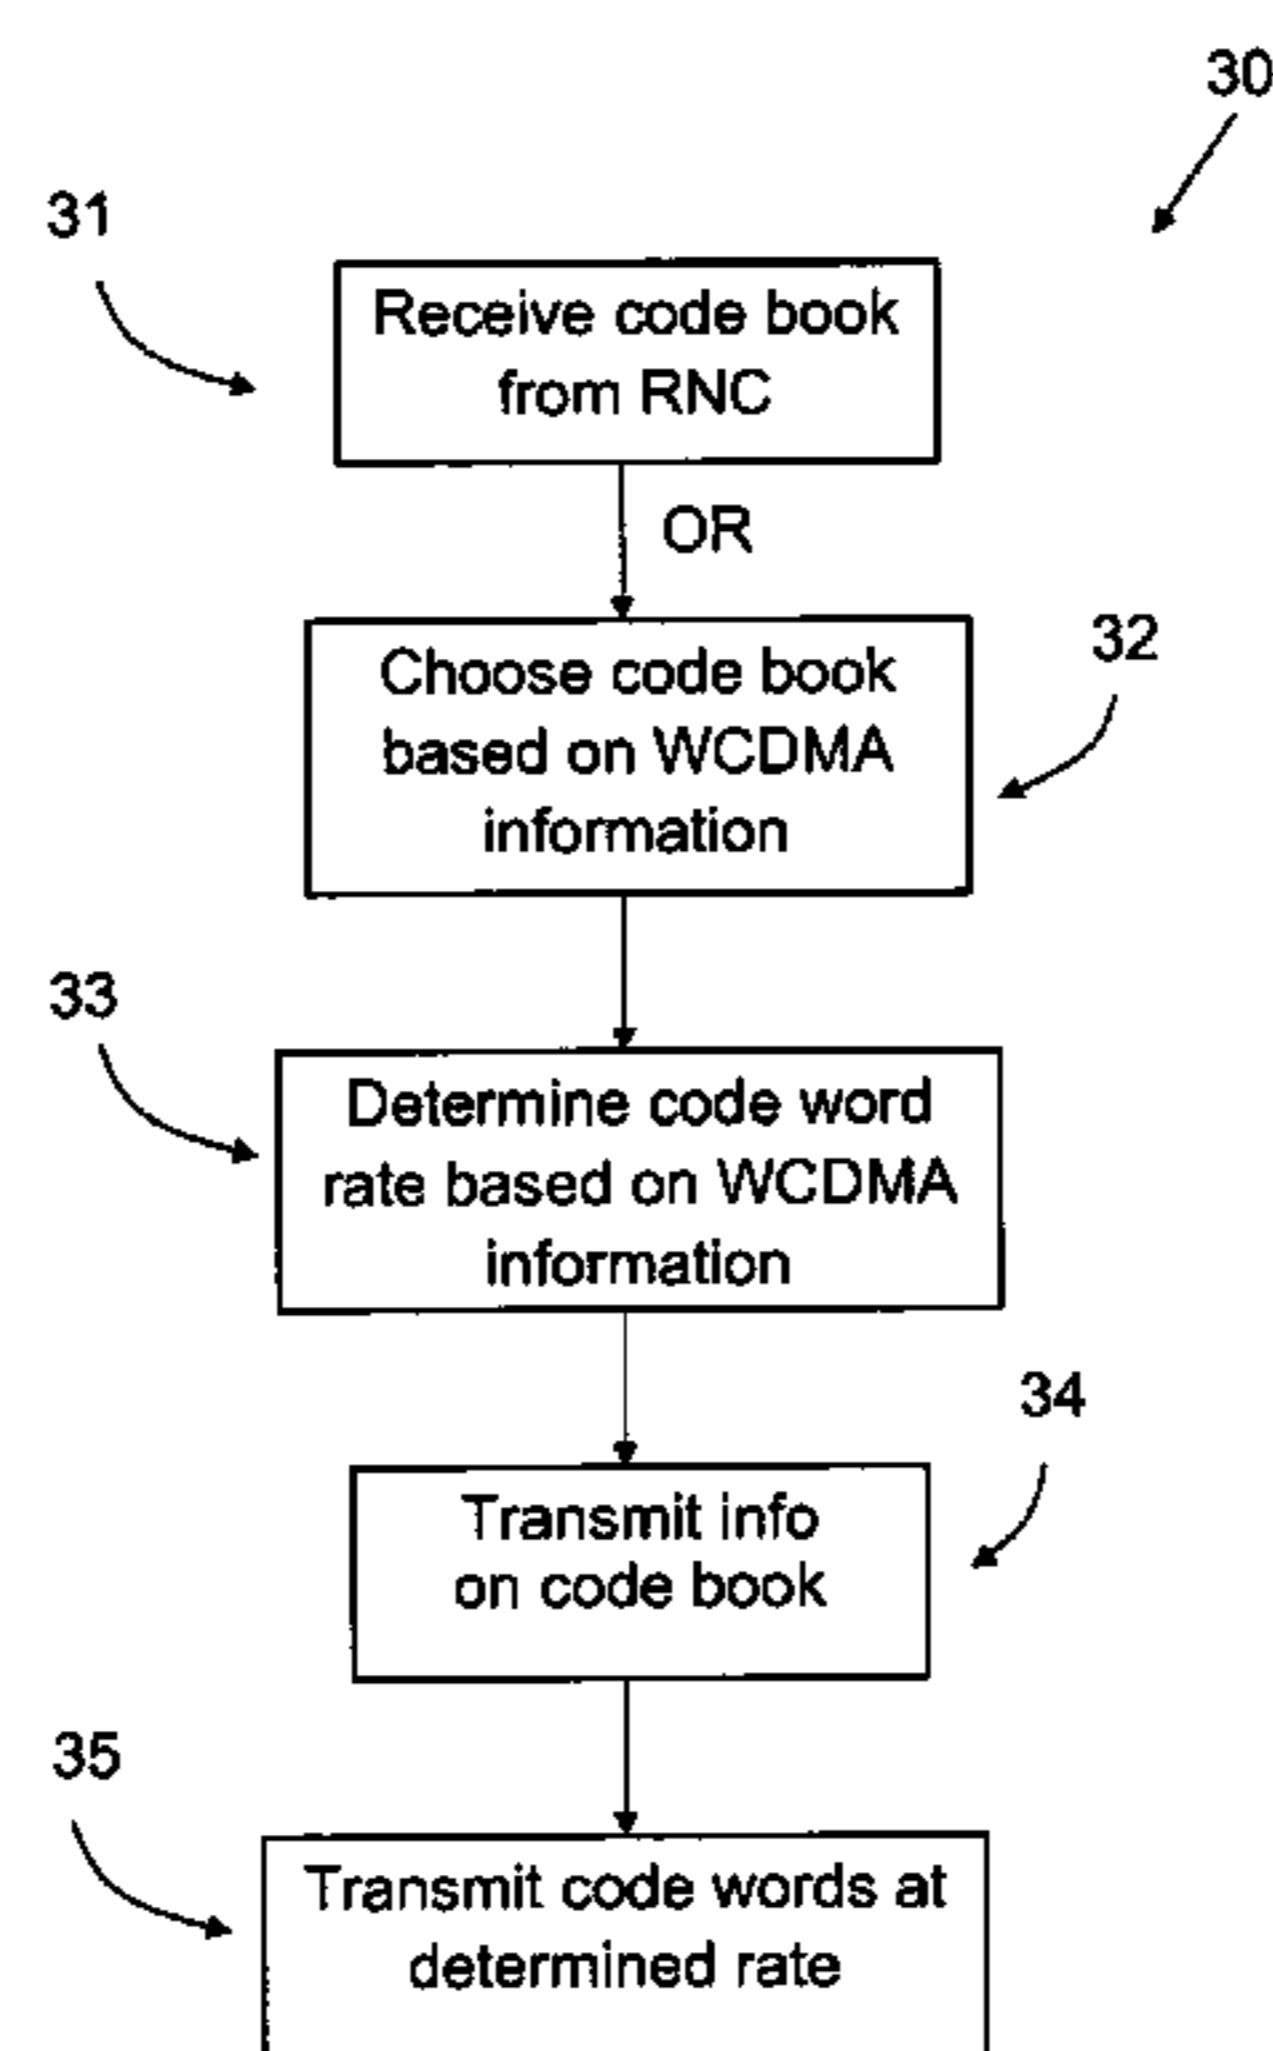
30

31

Receive code book from RNC

OR

Choose code book based on WCDMA information

32

33

Determine code word rate based on WCDMA information

34

Transmit info on code book

35

Transmit code words at determined rate